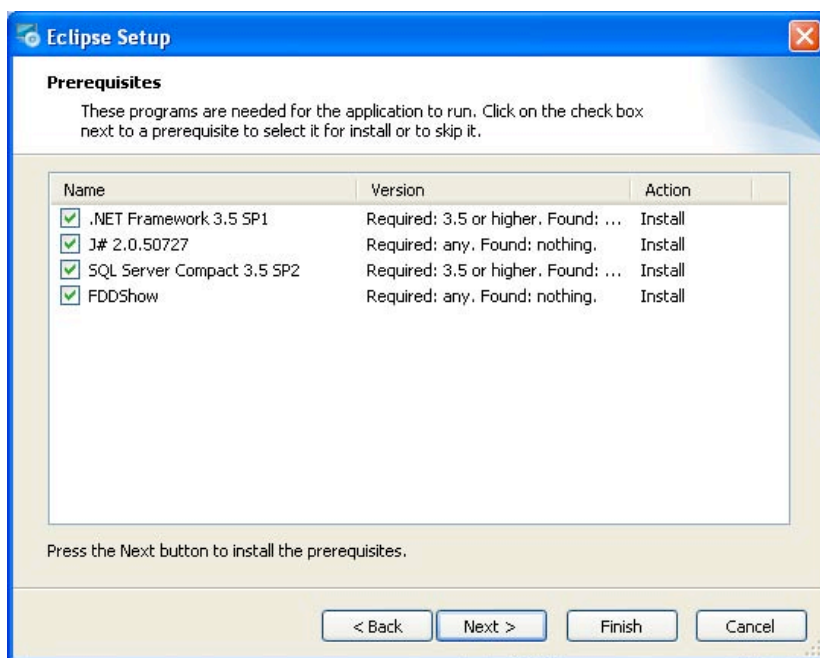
Eclipse Setup

Prerequisites

These programs are needed for the application to run. Click on the check box next to a prerequisite to select it for install or to skip it.

| Name | Version | Action |
|---|---|---|
| .NET Framework 3.5 SP1 | Required: 3.5 or higher. Found: ... | Install |
| J# 2.0.50727 | Required: any. Found: nothing. | Install |
| SQL Server Compact 3.5 SP2 | Required: 3.5 or higher. Found: ... | Install |
| FDDShow | Required: any. Found: nothing. | Install |

Press the Next button to install the prerequisites.

< Back
Next >
Finish
Cancel